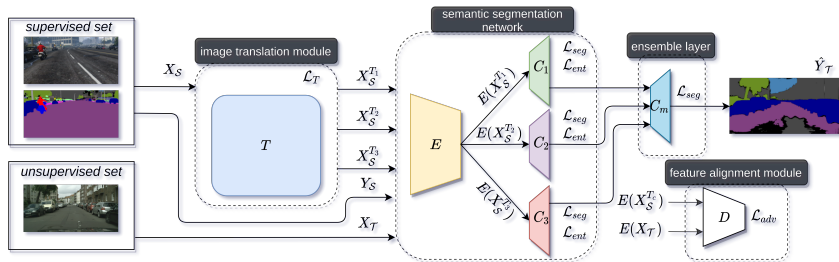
supervised set

unsupervised set

image translation module

$\mathcal{L}_T$

$X_\mathcal{S}$

$T$

$X_\mathcal{S}^{T_1}$

$X_\mathcal{S}^{T_2}$

$X_\mathcal{S}^{T_3}$

$Y_\mathcal{S}$

$X_\mathcal{T}$

semantic segmentation network

$E$

$E(X_\mathcal{S}^{T_1})$

$E(X_\mathcal{S}^{T_2})$

$E(X_\mathcal{S}^{T_3})$

$C_1$

$C_2$

$C_3$

$\mathcal{L}_{seg}$
$\mathcal{L}_{ent}$

$\mathcal{L}_{seg}$
$\mathcal{L}_{ent}$

$\mathcal{L}_{seg}$
$\mathcal{L}_{ent}$

ensemble layer

$C_m$

$\mathcal{L}_{seg}$

$\hat{Y}_\mathcal{T}$

feature alignment module

$E(X_\mathcal{S}^{T_i})$

$E(X_\mathcal{T})$

$D$

$\mathcal{L}_{adv}$